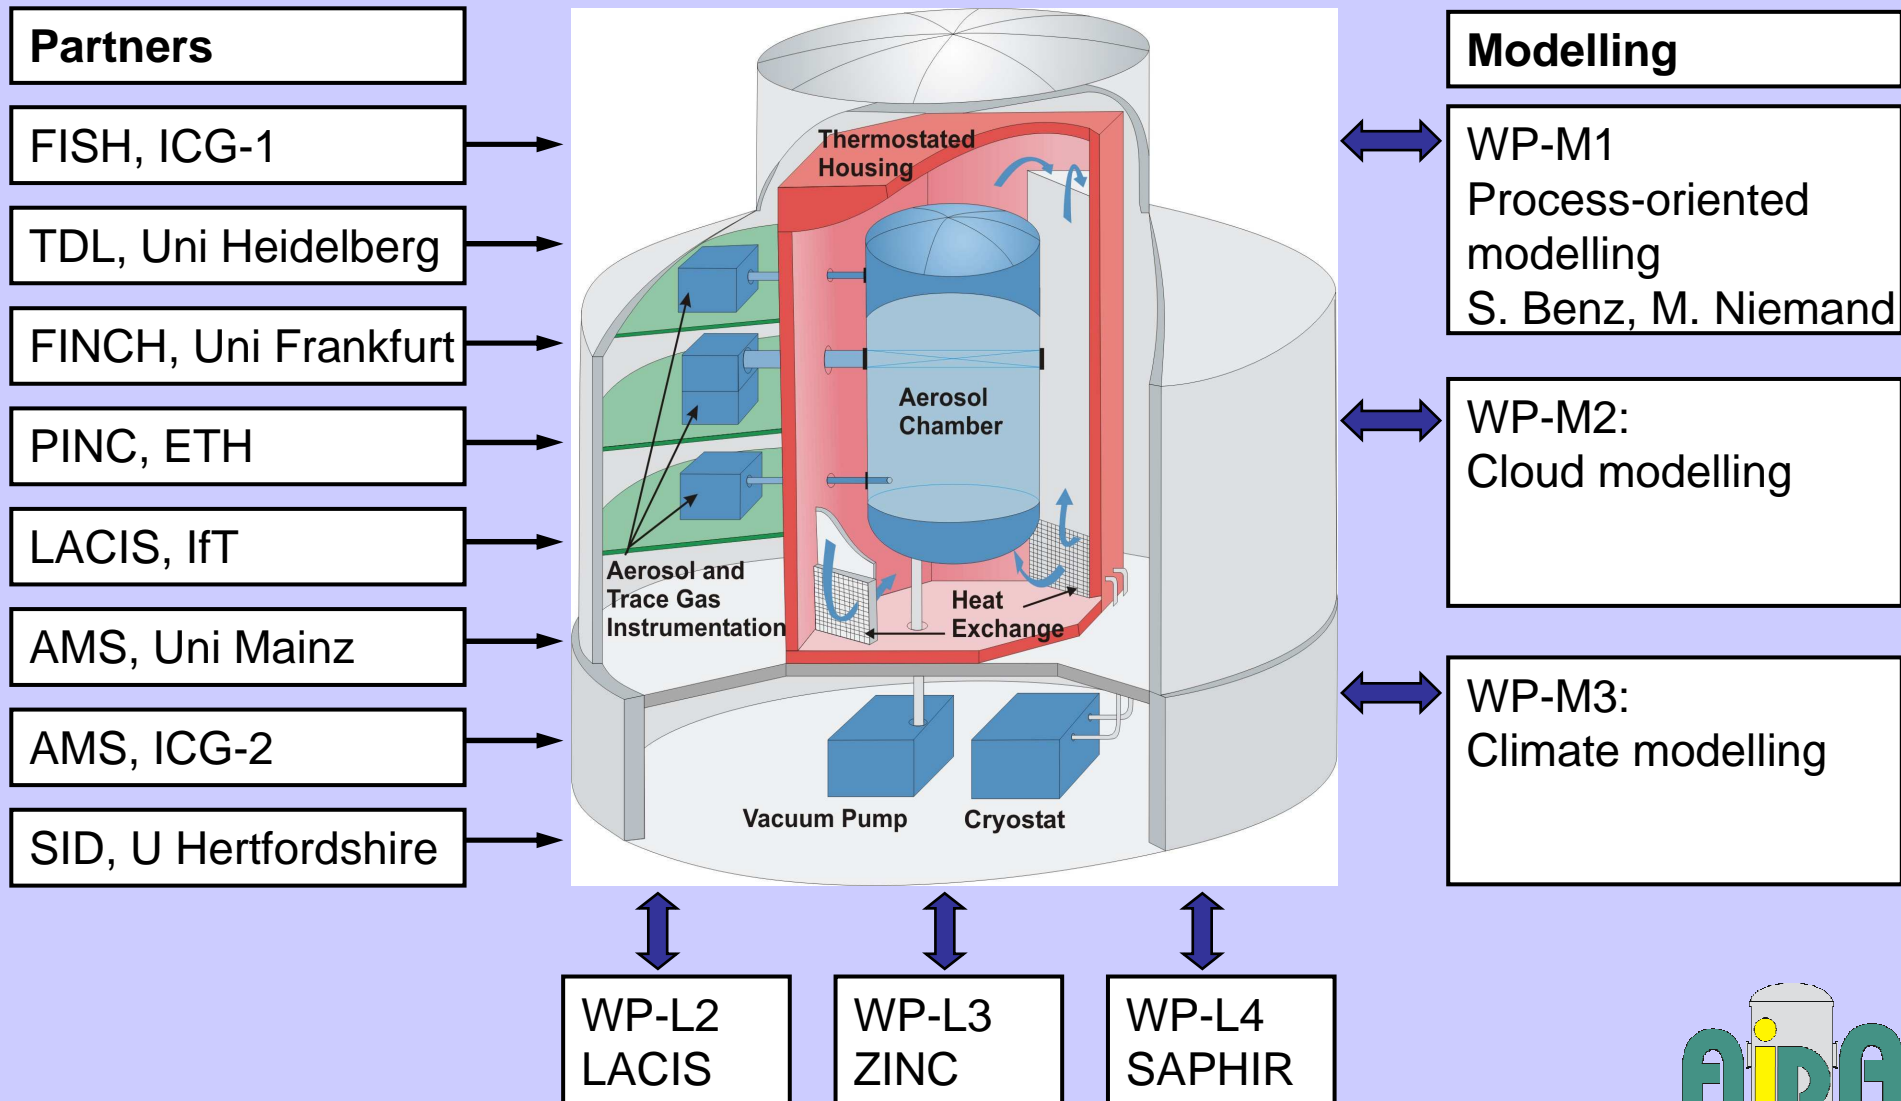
Partners

FISH, ICG-1

TDL, Uni Heidelberg

FINCH, Uni Frankfurt

PINC, ETH

LACIS, IfT

AMS, Uni Mainz

AMS, ICG-2

SID, U Hertfordshire

Thermostated Housing

Aerosol Chamber

Aerosol and Trace Gas Instrumentation

Heat Exchange

Vacuum Pump

Cryostat

Modelling

WP-M1
Process-oriented modelling
S. Benz, M. Niemand

WP-M2:
Cloud modelling

WP-M3:
Climate modelling

WP-L2
LACIS

WP-L3
ZINC

WP-L4
SAPHIR

AIDA